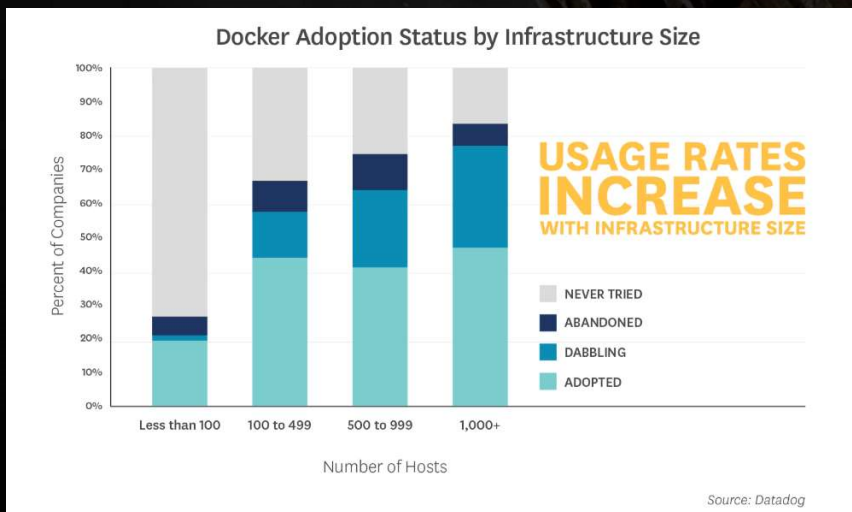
Docker Adoption Status by Infrastructure Size

100%
90%
80%
70%
60%
50%
40%
30%
20%
10%
0%

Percent of Companies

Less than 100
100 to 499
500 to 999
1,000+

Number of Hosts

USAGE RATES INCREASE WITH INFRASTRUCTURE SIZE

NEVER TRIED
ABANDONED
DABBLING
ADOPTED

Source: Datadog